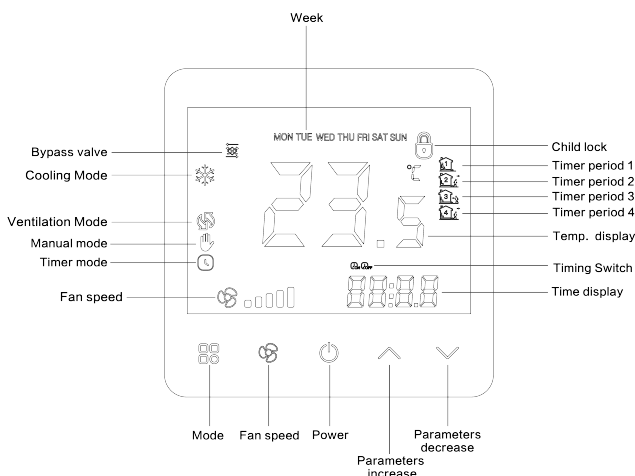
Week

MON TUE WED THU FRI SAT SUN

Bypass valve
Cooling Mode
Ventilation Mode
Manual mode
Timer mode
Fan speed

Child lock
Timer period 1
Timer period 2
Timer period 3
Timer period 4
Temp. display
Timing Switch
Time display

°C

23.5

88:88

Mode
Fan speed
Power
Parameters increase
Parameters decrease